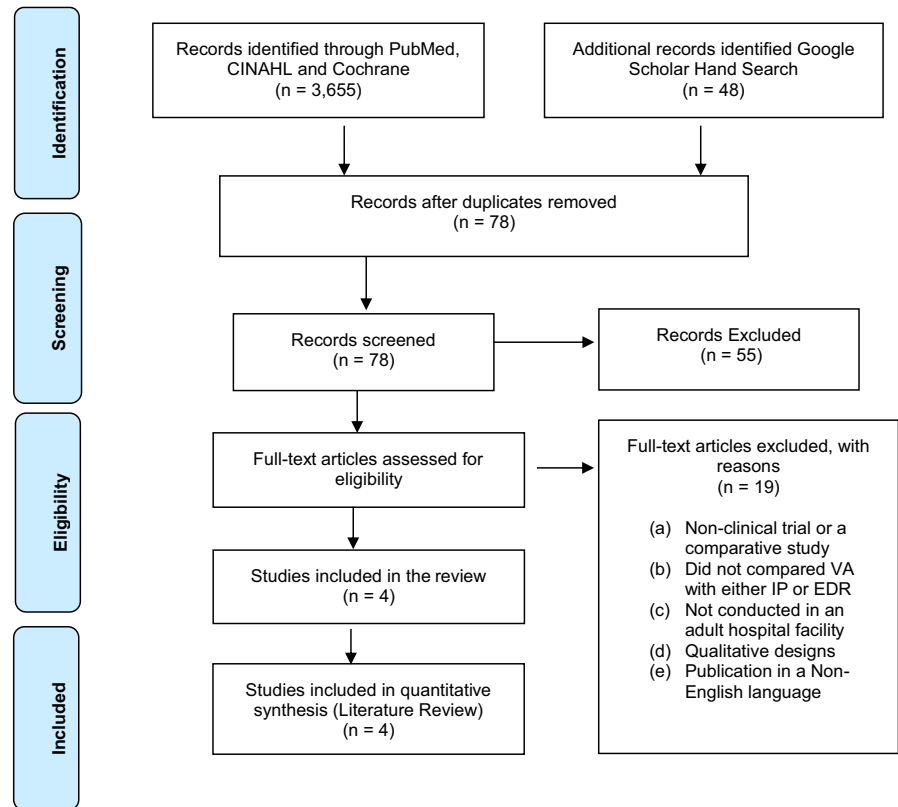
Identification

Records identified through PubMed, CINAHL and Cochrane
(n = 3,655)

Additional records identified Google Scholar Hand Search
(n = 48)

Records after duplicates removed
(n = 78)

Screening

Records screened
(n = 78)

Records Excluded
(n = 55)

Eligibility

Full-text articles assessed for eligibility

Full-text articles excluded, with reasons
(n = 19)

(a) Non-clinical trial or a comparative study
(b) Did not compared VA with either IP or EDR
(c) Not conducted in an adult hospital facility
(d) Qualitative designs
(e) Publication in a Non-English language

Studies included in the review
(n = 4)

Included

Studies included in quantitative synthesis (Literature Review)
(n = 4)